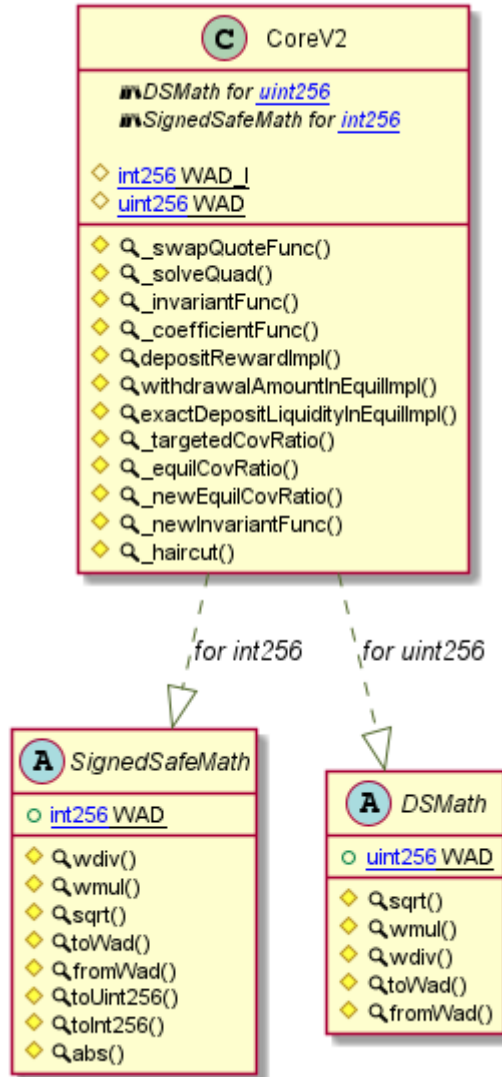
C CoreV2

DSMath for uint256
SignedSafeMath for int256

int256 WAD_I
uint256 WAD

_swapQuoteFunc()
_solveQuad()
_invariantFunc()
_coefficientFunc()
depositRewardImpl()
withdrawalAmountInEquilImpl()
exactDepositLiquidityInEquilImpl()
_targetedCovRatio()
_equilCovRatio()
_newEquilCovRatio()
_newInvariantFunc()
_haircut()

for int256

for uint256

A SignedSafeMath

int256 WAD

wdiv()
wmul()
sqrt()
toWad()
fromWad()
toUint256()
toInt256()
abs()

A DSMath

uint256 WAD

sqrt()
wmul()
wdiv()
toWad()
fromWad()